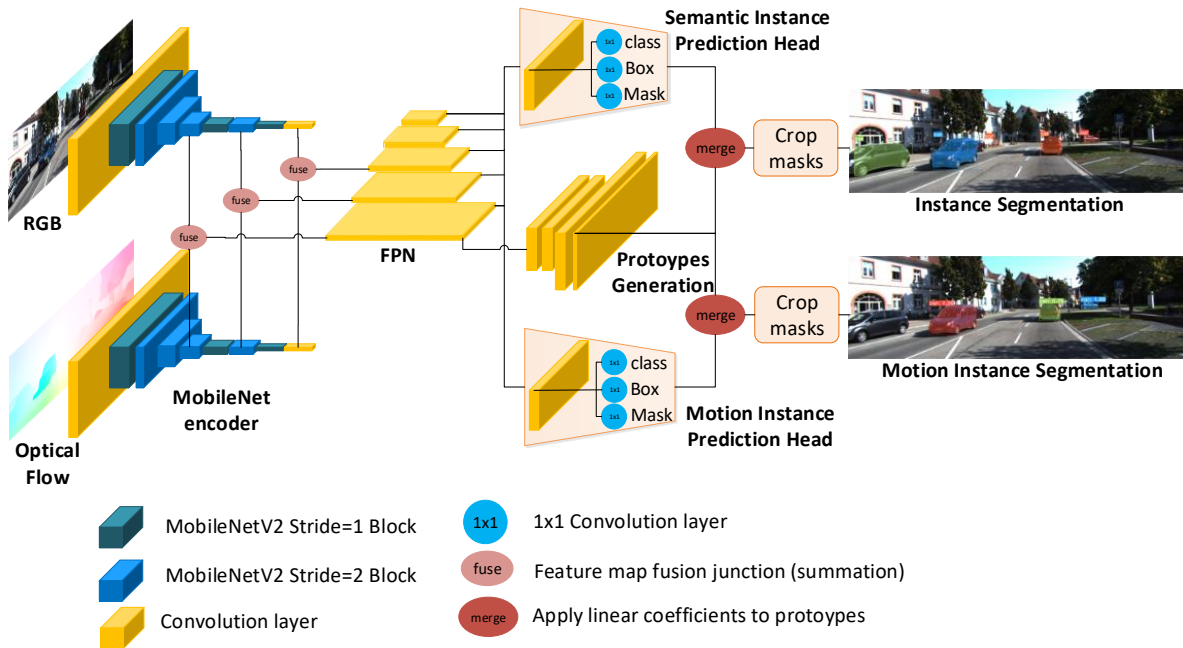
RGB

Optical Flow

fuse

fuse

fuse

MobileNet encoder

FPN

Semantic Instance Prediction Head

1x1 class

1x1 Box

1x1 Mask

merge

Crop masks

Instance Segmentation

Protoypes Generation

merge

Crop masks

Motion Instance Segmentation

1x1 class

1x1 Box

1x1 Mask

Motion Instance Prediction Head

MobileNetV2 Stride=1 Block

MobileNetV2 Stride=2 Block

Convolution layer

1x1 1x1 Convolution layer

fuse Feature map fusion junction (summation)

merge Apply linear coefficients to protoypes